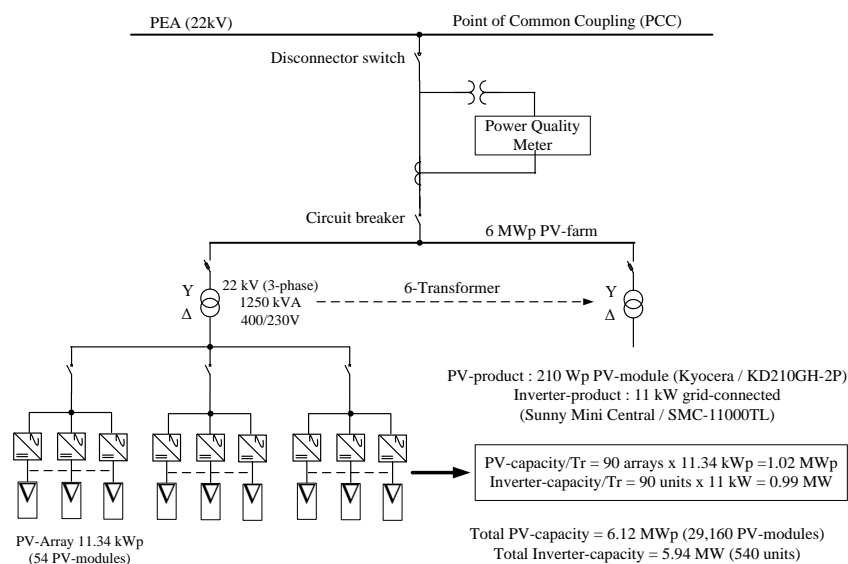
PEA (22kV)

Point of Common Coupling (PCC)

Disconnector switch

Power Quality Meter

Circuit breaker

6 MWp PV-farm

Y
Δ

22 kV (3-phase)
1250 kVA
400/230V

6-Transformer

Y
Δ

PV-product : 210 Wp PV-module (Kyocera / KD210GH-2P)
Inverter-product : 11 kW grid-connected
(Sunny Mini Central / SMC-11000TL)

PV-capacity/Tr = 90 arrays x 11.34 kWp =1.02 MWp
Inverter-capacity/Tr = 90 units x 11 kW = 0.99 MW

PV-Array 11.34 kWp
(54 PV-modules)

Total PV-capacity = 6.12 MWp (29,160 PV-modules)
Total Inverter-capacity = 5.94 MW (540 units)